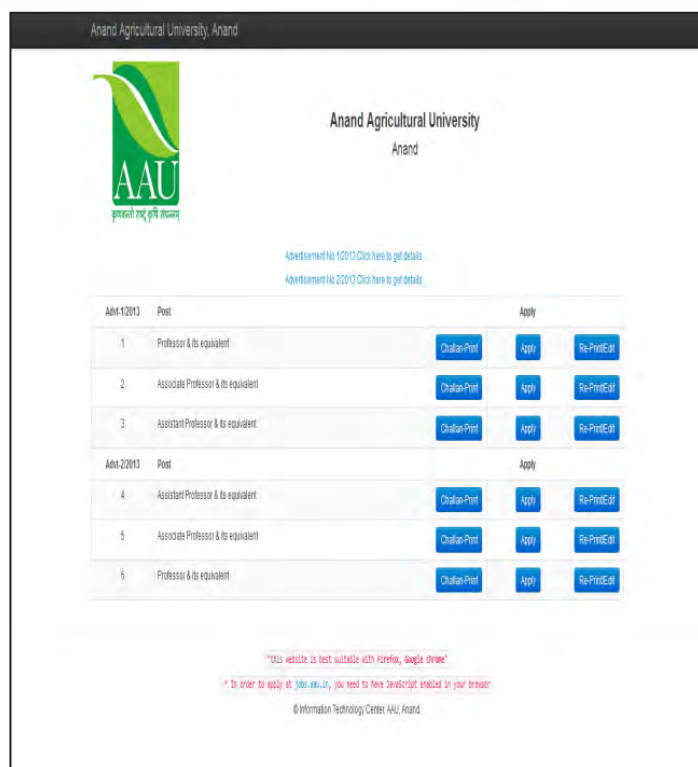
Anand Agricultural University, Anand

AAU

कृषिवंतो राष्ट्रं कृषि संपन्नम्

Anand Agricultural University

Anand

Advertisement No 1/2013 Click here to get details...

Advertisement No 2/2013 Click here to get details...

| Advt-1/2013 | Post | Apply | | |
|---|---|---|---|---|
| 1 | Professor & its equivalent | Challan-Print | Apply | Re-Print/Edit |
| 2 | Associate Professor & its equivalent | Challan-Print | Apply | Re-Print/Edit |
| 3 | Assistant Professor & its equivalent | Challan-Print | Apply | Re-Print/Edit |
| Advt-2/2013 | Post | Apply | | |
| 4 | Assistant Professor & its equivalent | Challan-Print | Apply | Re-Print/Edit |
| 5 | Associate Professor & its equivalent | Challan-Print | Apply | Re-Print/Edit |
| 6 | Professor & its equivalent | Challan-Print | Apply | Re-Print/Edit |

"this website is best suitable with Firefox, Google chrome"

* In order to apply at jobs.aau.in, you need to have JavaScript enabled in your browser.

© Information Technology Center, AAU, Anand.